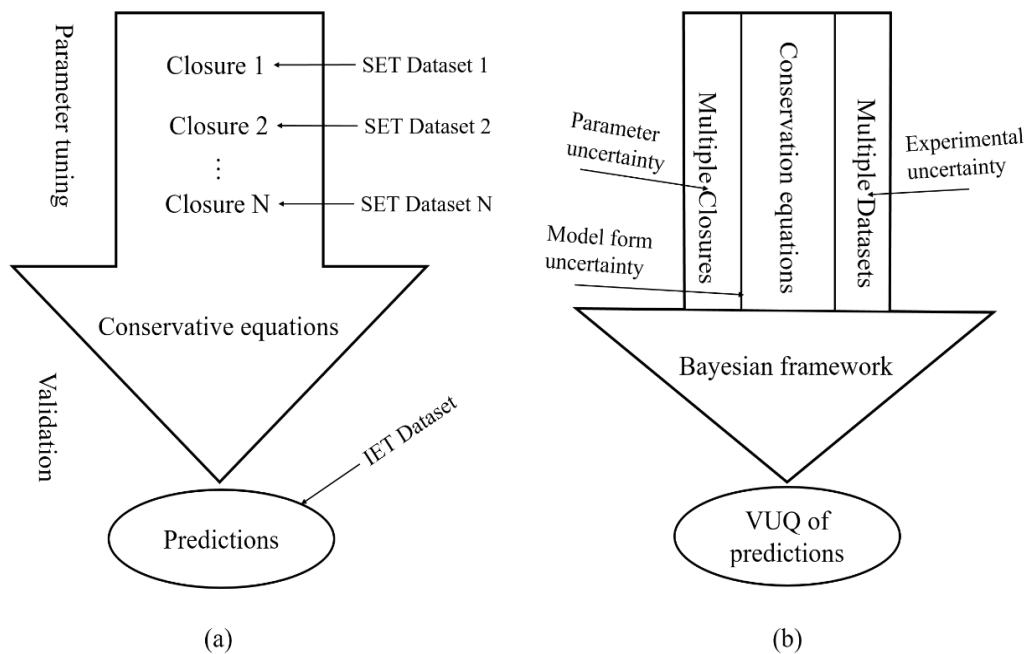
Parameter tuning

Closure 1 SET Dataset 1

Closure 2 SET Dataset 2

⋮

Closure N SET Dataset N

Conservative equations

Validation

IET Dataset

Predictions

(a)

Multiple Closures

Conservation equations

Multiple Datasets

Parameter uncertainty

Experimental uncertainty

Model form uncertainty

Bayesian framework

VUQ of predictions

(b)